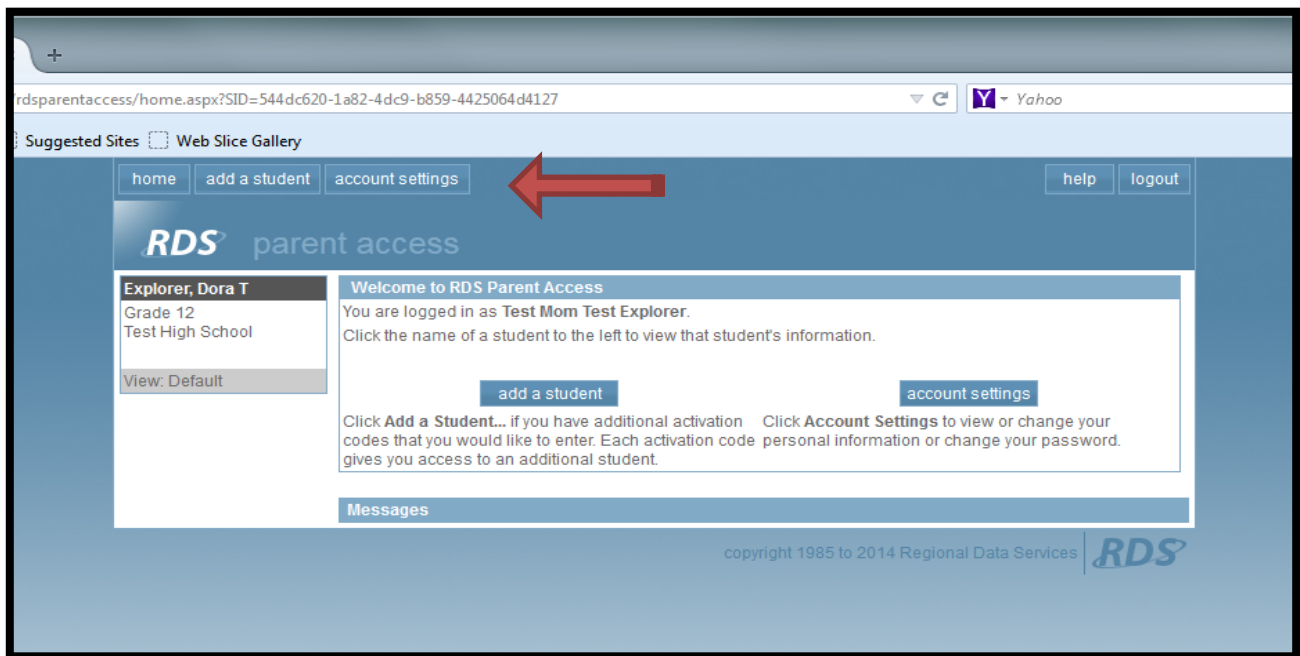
+

rdsparentaccess/home.aspx?SID=544dc620-1a82-4dc9-b859-4425064d4127

Y Yahoo

Suggested Sites Web Slice Gallery

home add a student account settings

help logout

RDS parent access

Explorer, Dora T
Grade 12
Test High School

View: Default

Welcome to RDS Parent Access

You are logged in as **Test Mom Test Explorer**.

Click the name of a student to the left to view that student's information.

add a student

account settings

Click **Add a Student...** if you have additional activation codes that you would like to enter. Each activation code gives you access to an additional student.

Click **Account Settings** to view or change your personal information or change your password.

Messages

copyright 1985 to 2014 Regional Data Services RDS